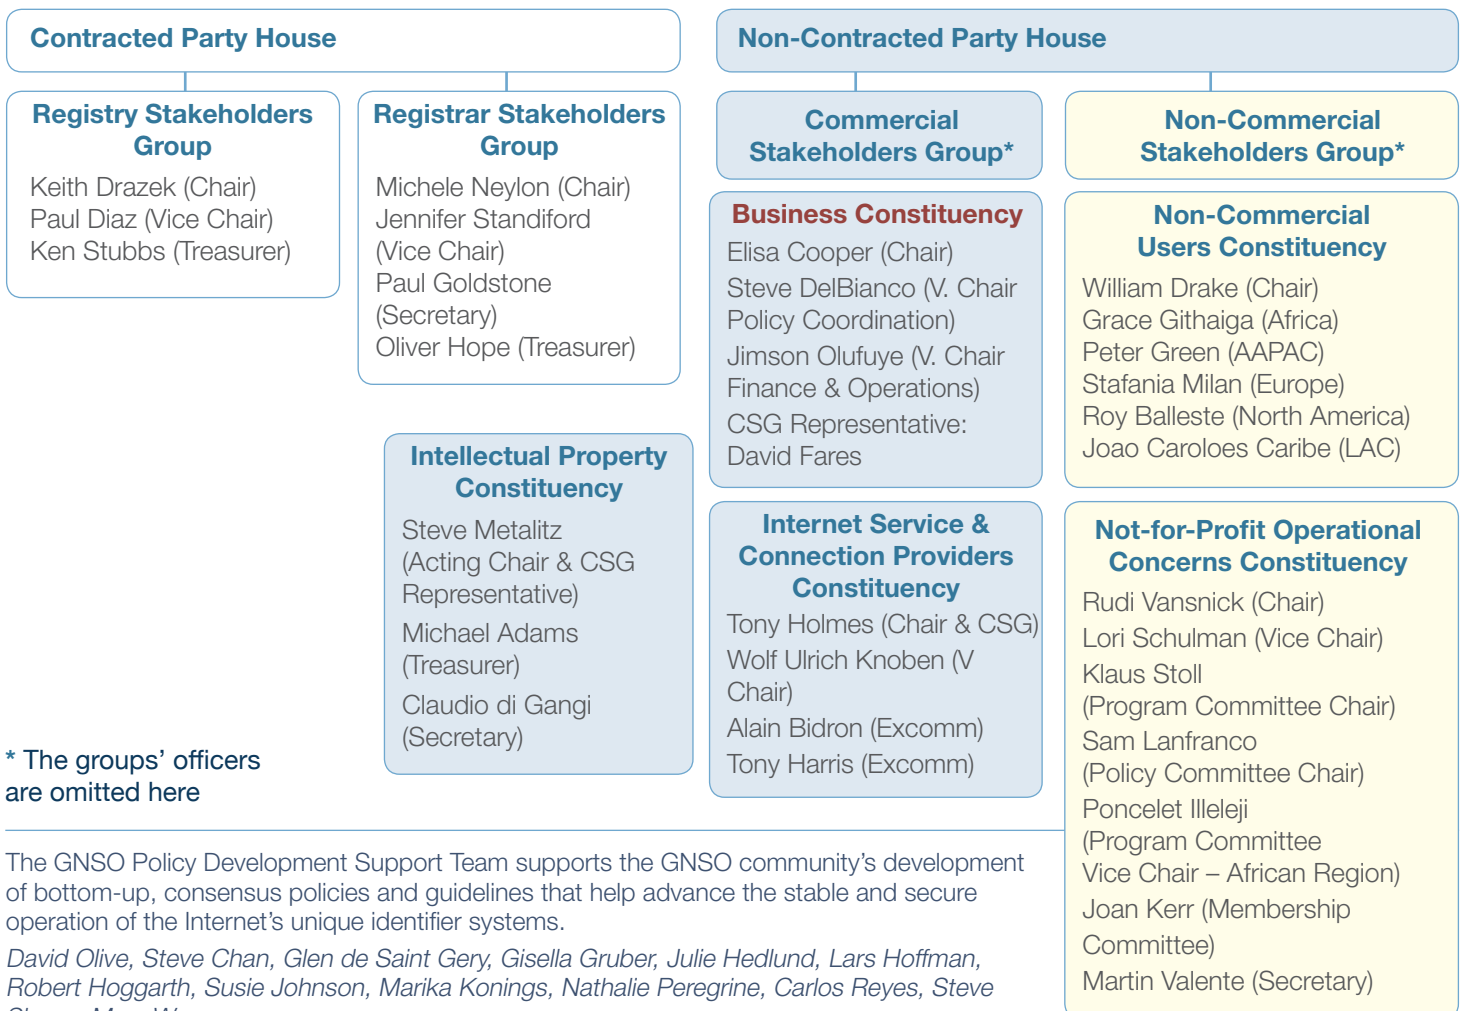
Contracted Party House

Registry Stakeholders Group

Keith Drazek (Chair)
Paul Diaz (Vice Chair)
Ken Stubbs (Treasurer)

Registrar Stakeholders Group

Michele Neylon (Chair)
Jennifer Standiford (Vice Chair)
Paul Goldstone (Secretary)
Oliver Hope (Treasurer)

Intellectual Property Constituency

Steve Metalitz (Acting Chair & CSG Representative)
Michael Adams (Treasurer)
Claudio di Gangi (Secretary)

* The groups' officers are omitted here

Non-Contracted Party House

Commercial Stakeholders Group*

Business Constituency

Elisa Cooper (Chair)
Steve DelBianco (V. Chair Policy Coordination)
Jimson Olufuye (V. Chair Finance & Operations)
CSG Representative: David Fares

Internet Service & Connection Providers Constituency

Tony Holmes (Chair & CSG)
Wolf Ulrich Knoben (V Chair)
Alain Bidron (Excomm)
Tony Harris (Excomm)

Non-Commercial Stakeholders Group*

Non-Commercial Users Constituency

William Drake (Chair)
Grace Githaiga (Africa)
Peter Green (AAPAC)
Stafania Milan (Europe)
Roy Balleste (North America)
Joao Caroloes Caribe (LAC)

Not-for-Profit Operational Concerns Constituency

Rudi Vansnick (Chair)
Lori Schulman (Vice Chair)
Klaus Stoll (Program Committee Chair)
Sam Lanfranco (Policy Committee Chair)
Poncelet Illeleji (Program Committee Vice Chair – African Region)
Joan Kerr (Membership Committee)
Martin Valente (Secretary)

The GNSO Policy Development Support Team supports the GNSO community's development of bottom-up, consensus policies and guidelines that help advance the stable and secure operation of the Internet's unique identifier systems.

David Olive, Steve Chan, Glen de Saint Gery, Gisella Gruber, Julie Hedlund, Lars Hoffman, Robert Hoggarth, Susie Johnson, Marika Konings, Nathalie Peregrine, Carlos Reyes, Steve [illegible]